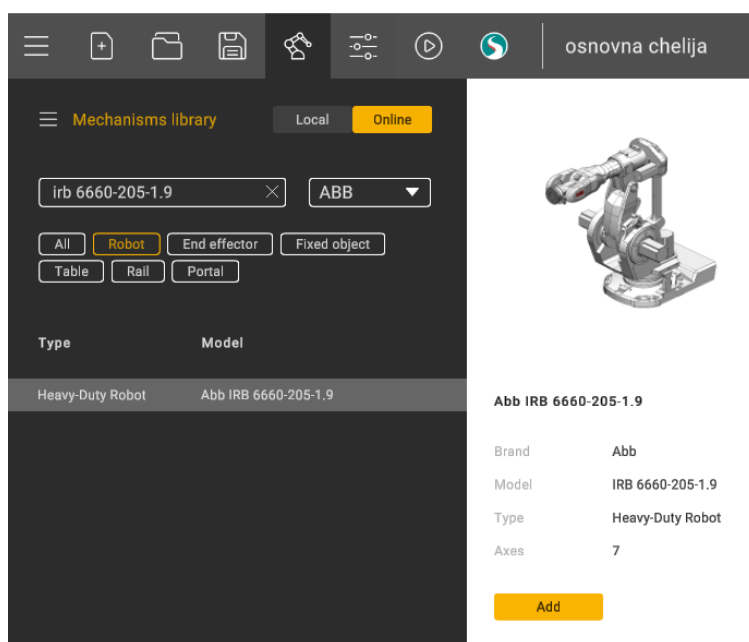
osnovna chelija

Mechanisms library

Local Online

irb 6660-205-1.9

ABB

All Robot End effector Fixed object Table Rail Portal

| Type | Model |
|---|---|
| Heavy-Duty Robot | Abb IRB 6660-205-1.9 |

Abb IRB 6660-205-1.9

| | |
|---|---|
| Brand | Abb |
| Model | IRB 6660-205-1.9 |
| Type | Heavy-Duty Robot |
| Axes | 7 |

Add